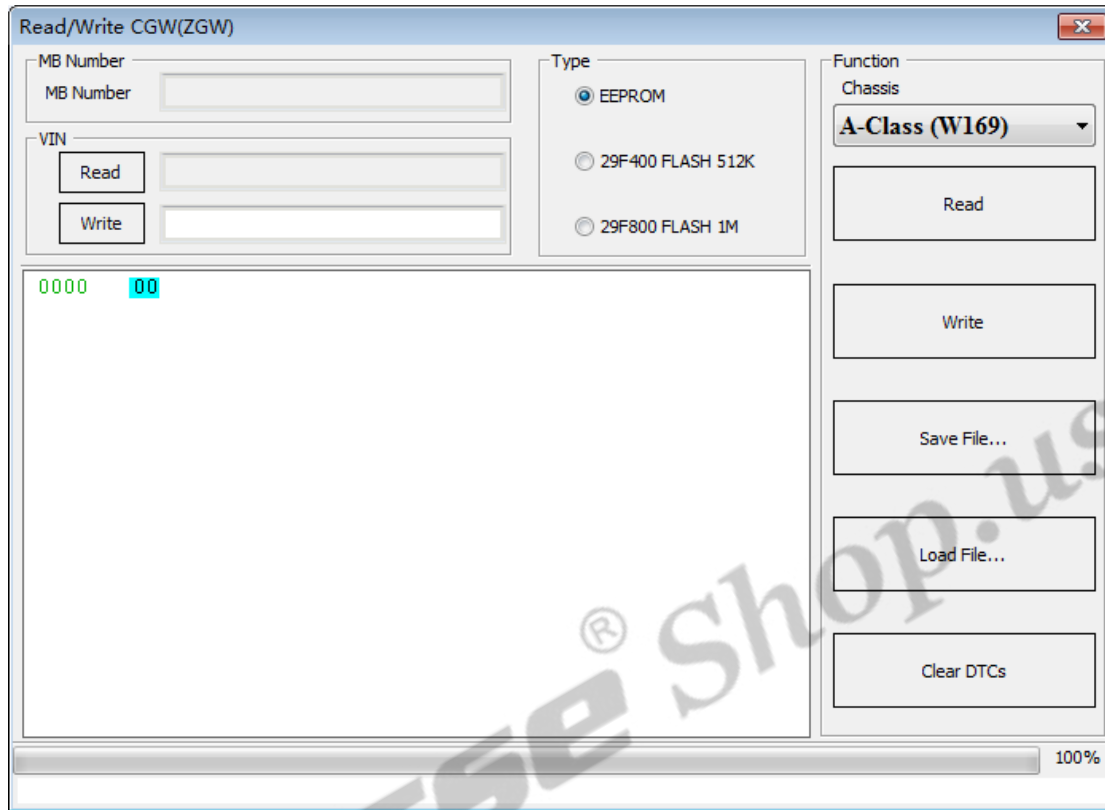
Read/Write CGW(ZGW)

MB Number
MB Number

VIN
Read
Write

Type
EEPROM
29F400 FLASH 512K
29F800 FLASH 1M

Function
Chassis
A-Class (W169)

Read
Write
Save File...
Load File...
Clear DTCs

0000 00

100%

® Shop.us